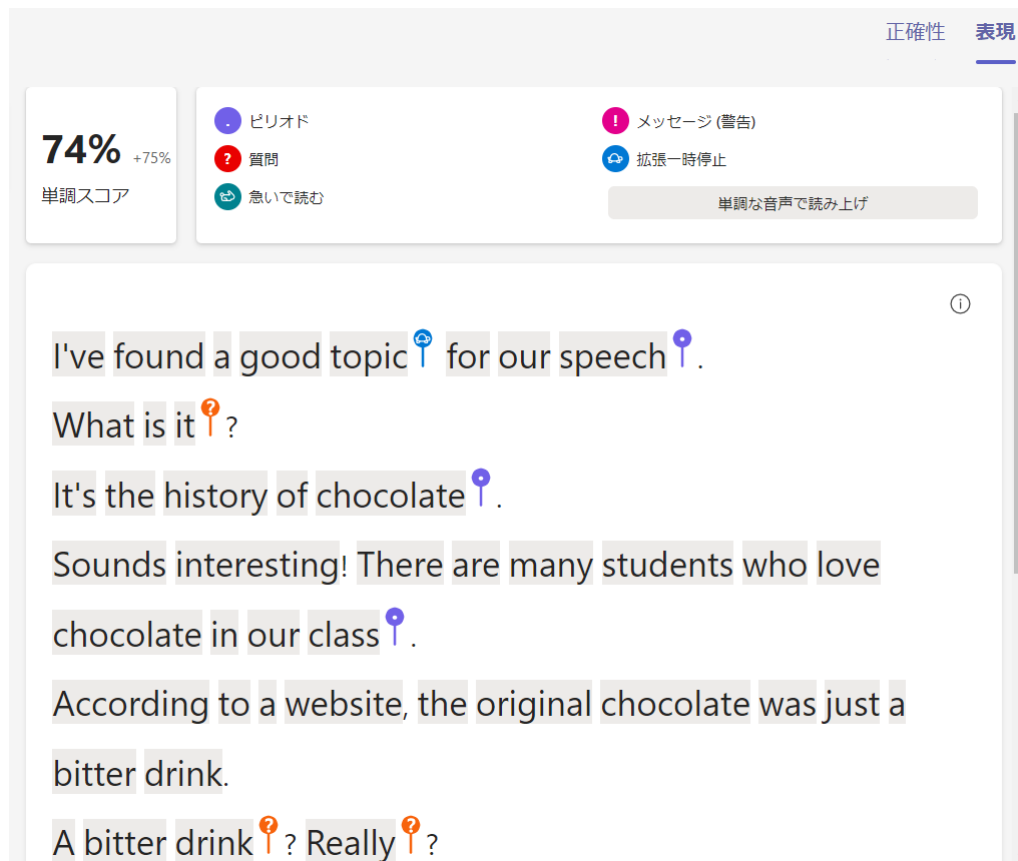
正確性 表現

74% +75%
単調スコア

. ピリオド
? 質問
急いで読む
! メッセージ (警告)
拡張一時停止
単調な音声で読み上げ

ⓘ

I've found a good topic for our speech.

What is it?

It's the history of chocolate.

Sounds interesting! There are many students who love chocolate in our class.

According to a website, the original chocolate was just a bitter drink.

A bitter drink? Really?